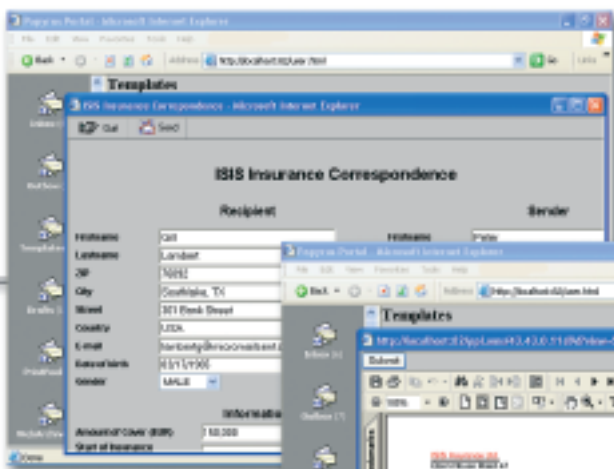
Papyrus Portal - Microsoft Internet Explorer

File Edit View Favorites Tools Help

Back Address http://localhost:8/Law.html Go Links

Templates

ISIS Insurance Correspondence - Microsoft Internet Explorer

Quit Send

ISIS Insurance Correspondence

Recipient

Sender

| | |
|---|---|
| Firstname | Gill |
| Lastname | Lambert |
| ZIP | 76092 |
| City | Southlake, TX |
| Street | 301 Book Street |
| Country | USA |
| E-mail | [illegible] |
| Date of birth | 03/15/1966 |
| Gender | MALE |

Firstname Peter

Information

Amount of cover (EUR) 50,000

Start of insurance

Papyrus Portal - Microsoft Internet Explorer

File Edit View Favorites Tools Help

Back Address http://localhost:8/Law.html

Templates

http://localhost:8/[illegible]

Submit

100%

ISIS Insurance AG